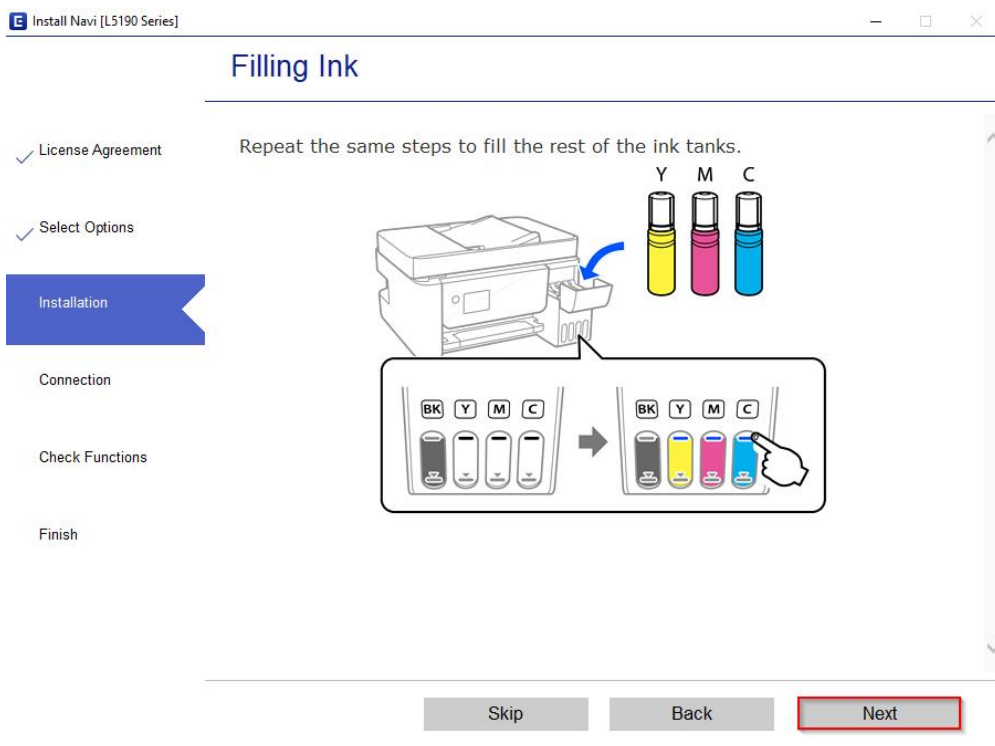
Install Navi [L5190 Series]

Filling Ink

License Agreement

Select Options

Installation

Connection

Check Functions

Finish

Repeat the same steps to fill the rest of the ink tanks.

Y M C

BK Y M C

BK Y M C

Skip

Back

Next